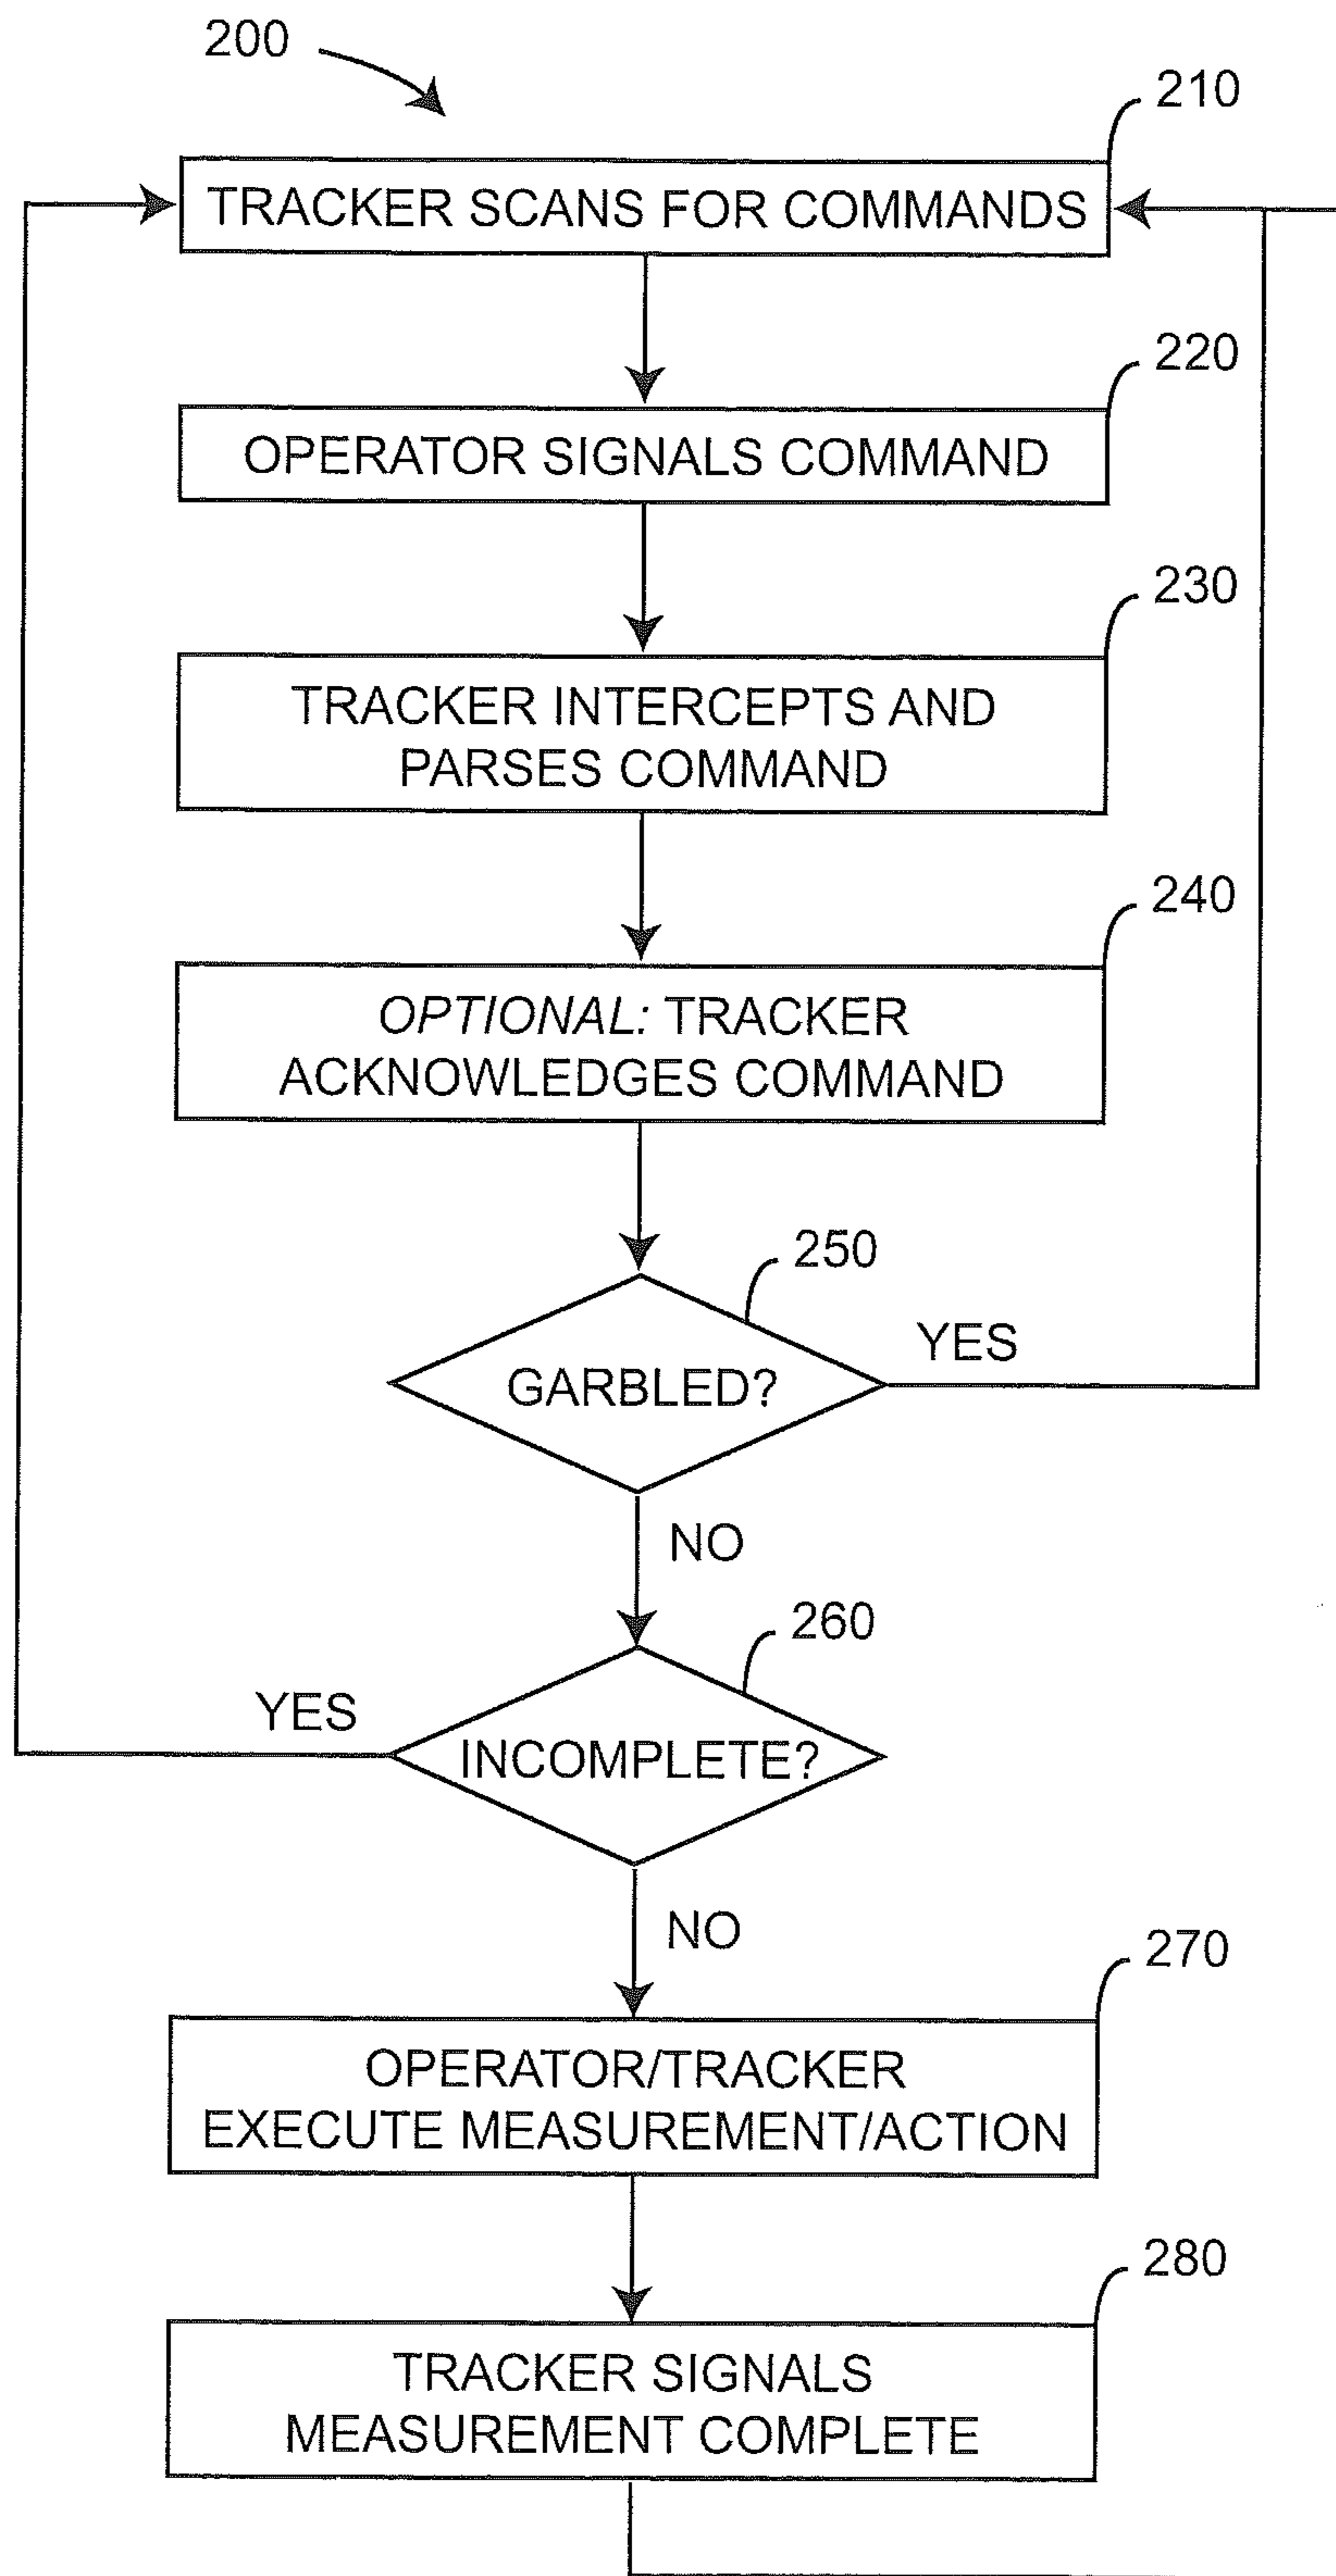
200

210

TRACKER SCANS FOR COMMANDS

220

OPERATOR SIGNALS COMMAND

230

TRACKER INTERCEPTS AND PARSES COMMAND

240

*OPTIONAL:* TRACKER ACKNOWLEDGES COMMAND

250

GARBLED?

YES

NO

260

INCOMPLETE?

YES

NO

270

OPERATOR/TRACKER EXECUTE MEASUREMENT/ACTION

280

TRACKER SIGNALS MEASUREMENT COMPLETE